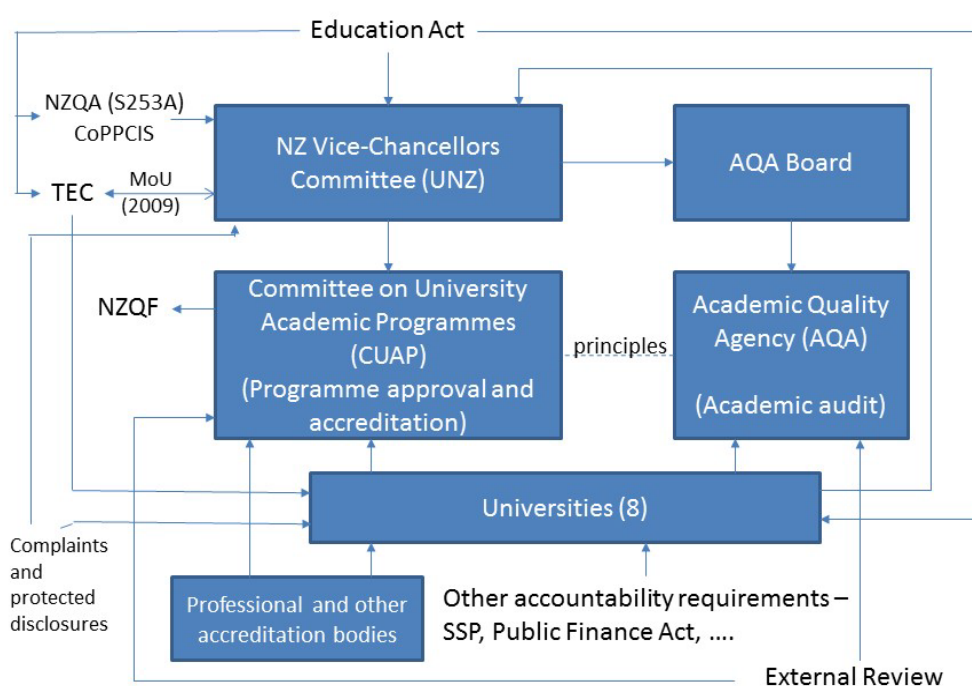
Education Act

NZQA (S253A)
CoPPCIS

TEC

MoU
(2009)

NZ Vice-Chancellors Committee (UNZ)

AQA Board

NZQF

Committee on University Academic Programmes (CUAP) (Programme approval and accreditation)

principles

Academic Quality Agency (AQA)

(Academic audit)

Universities (8)

Complaints and protected disclosures

Professional and other accreditation bodies

Other accountability requirements – SSP, Public Finance Act, ….

External Review